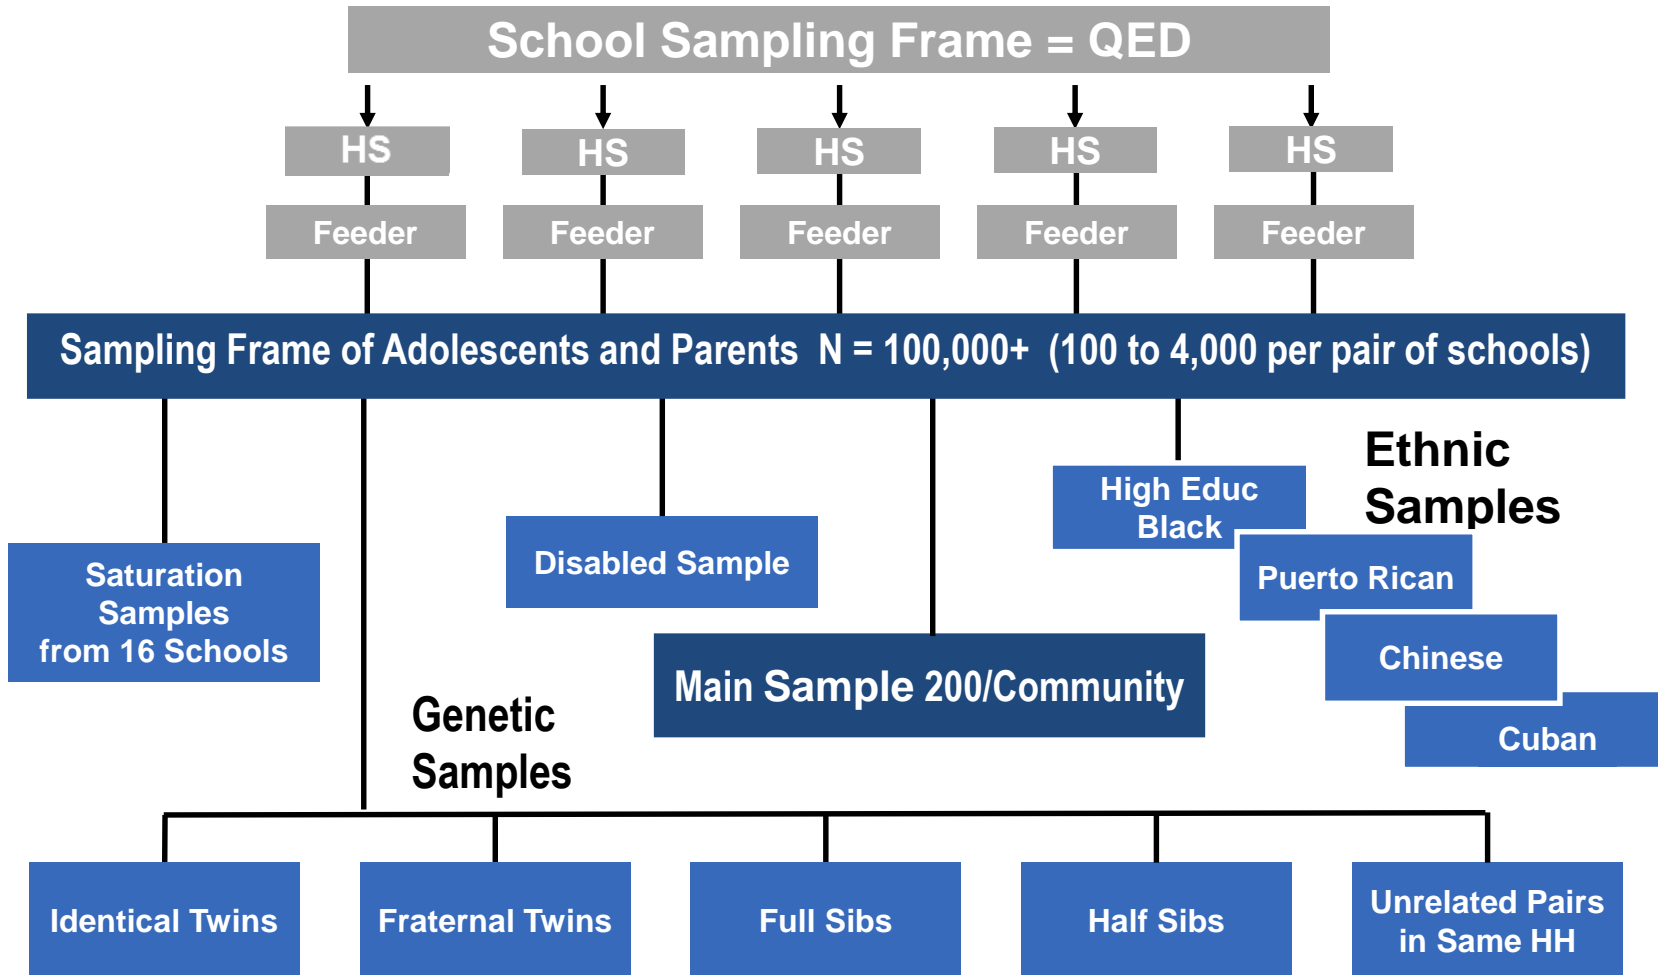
School Sampling Frame = QED

HS
Feeder

HS
Feeder

HS
Feeder

HS
Feeder

HS
Feeder

Sampling Frame of Adolescents and Parents N = 100,000+ (100 to 4,000 per pair of schools)

Saturation Samples from 16 Schools

Disabled Sample

High Educ Black

Ethnic Samples

Puerto Rican

Chinese

Cuban

Main Sample 200/Community

Genetic Samples

Identical Twins

Fraternal Twins

Full Sibs

Half Sibs

Unrelated Pairs in Same HH